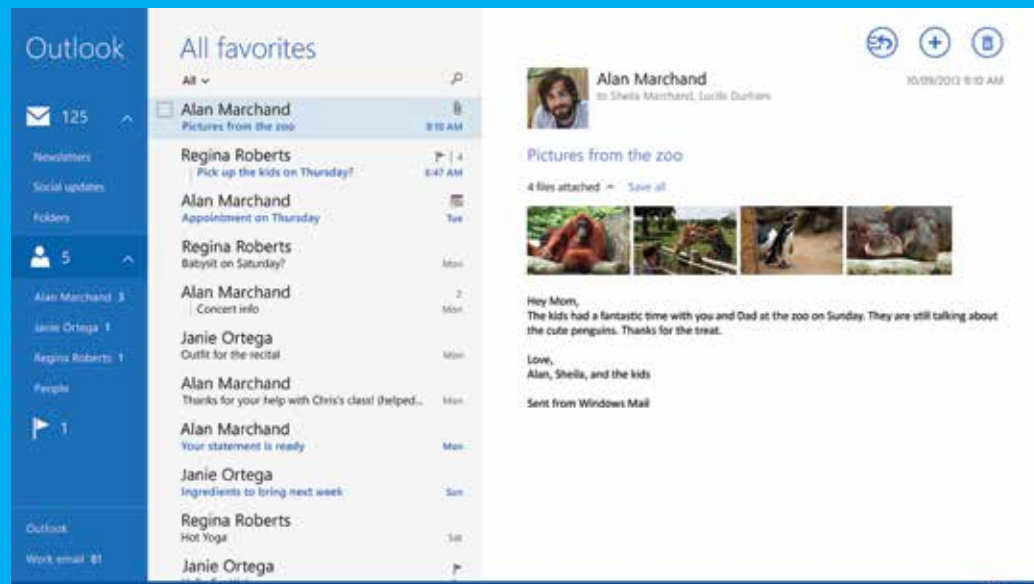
Outlook

125

Newsletters

Social updates

Folders

5

Alan Marchand 3

Janie Ortega 1

Regina Roberts 1

People

1

Outlook

Work email 81

All favorites

All

Alan Marchand
Pictures from the zoo
9:10 AM

Regina Roberts
Pick up the kids on Thursday?
6:47 AM

Alan Marchand
Appointment on Thursday
Tue

Regina Roberts
Babysit on Saturday?
Mon

Alan Marchand
Concert info
Mon

Janie Ortega
Outfit for the recital
Mon

Alan Marchand
Thanks for your help with Chris's class! (helped...
Mon

Alan Marchand
Your statement is ready
Mon

Janie Ortega
Ingredients to bring next week
Sun

Regina Roberts
Hot Yoga
Sat

Janie Ortega
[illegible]

Alan Marchand
to Sheila Marchand, Lucile Durham
10/09/2013 9:10 AM

Pictures from the zoo

4 files attached Save all

Hey Mom,
The kids had a fantastic time with you and Dad at the zoo on Sunday. They are still talking about the cute penguins. Thanks for the treat.

Love,
Alan, Sheila, and the kids

Sent from Windows Mail